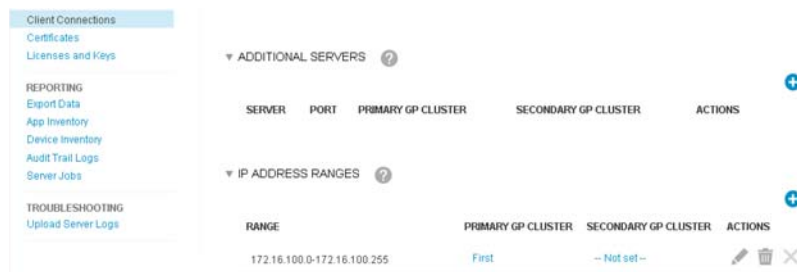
Client Connections
Certificates
Licenses and Keys

REPORTING
Export Data
App Inventory
Device Inventory
Audit Trail Logs
Server Jobs

TROUBLESHOOTING
Upload Server Logs

ADDITIONAL SERVERS

| SERVER | PORT | PRIMARY GP CLUSTER | SECONDARY GP CLUSTER | ACTIONS |
|---|---|---|---|---|

IP ADDRESS RANGES

| RANGE | PRIMARY GP CLUSTER | SECONDARY GP CLUSTER | ACTIONS |
|---|---|---|---|
| 172.16.100.0-172.16.100.255 | First | -- Not set -- | |